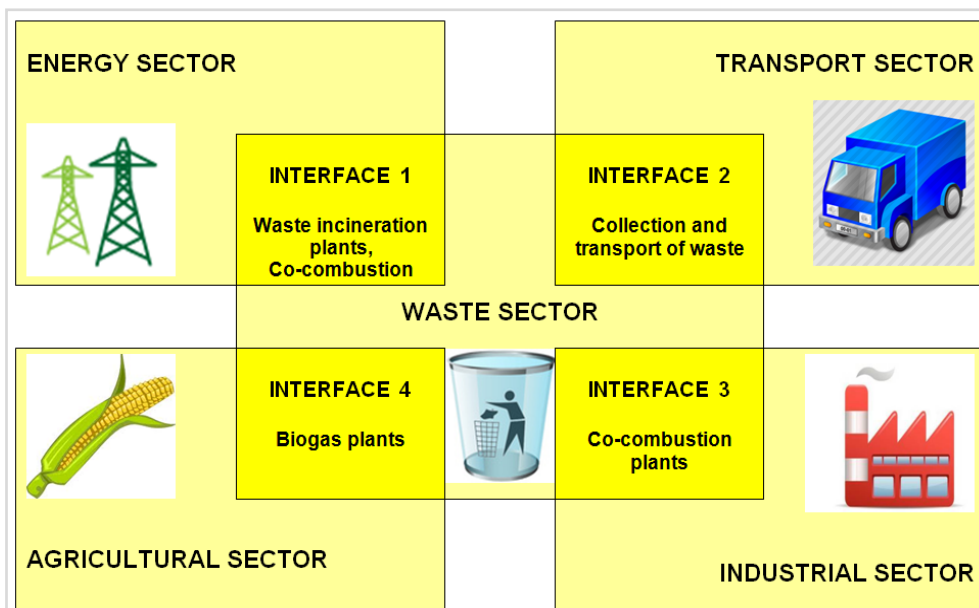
ENERGY SECTOR

TRANSPORT SECTOR

INTERFACE 1

Waste incineration plants, Co-combustion

INTERFACE 2

Collection and transport of waste

WASTE SECTOR

INTERFACE 4

Biogas plants

INTERFACE 3

Co-combustion plants

AGRICULTURAL SECTOR

INDUSTRIAL SECTOR